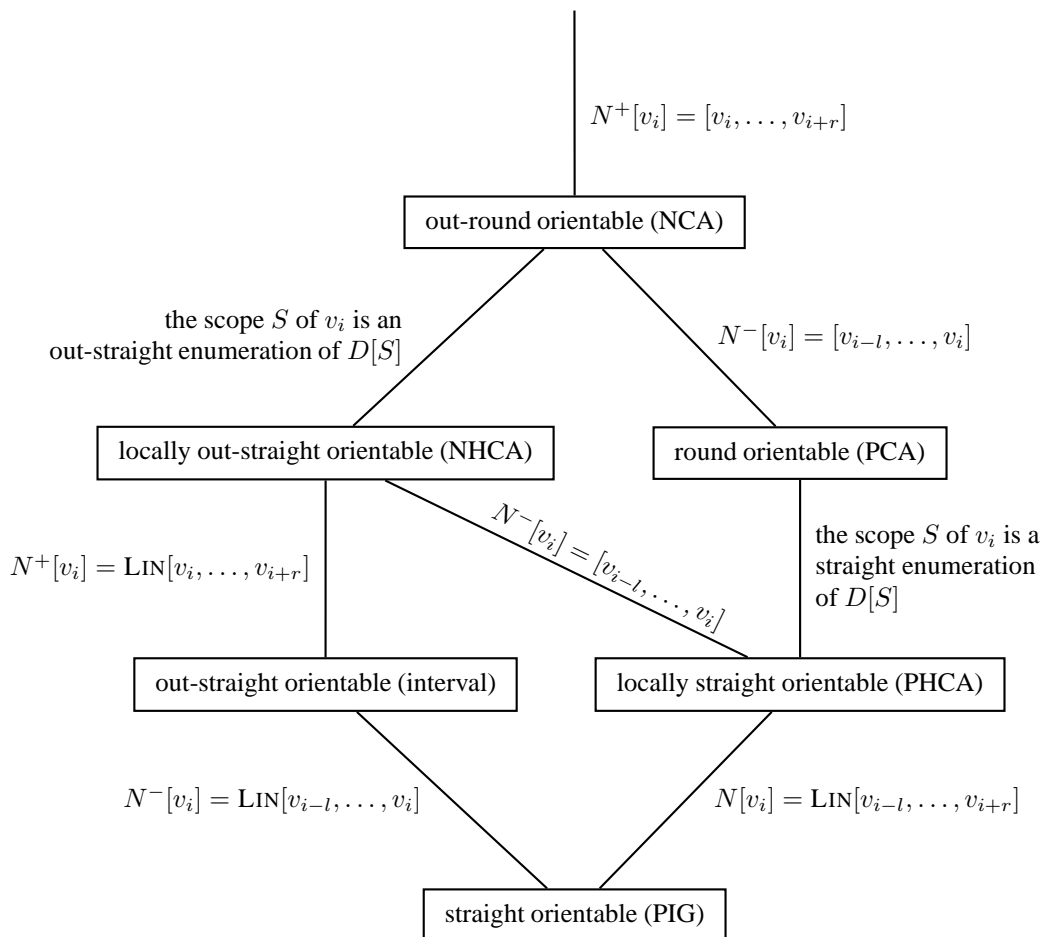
$N^+[v_i] = [v_i, \ldots, v_{i+r}]$

out-round orientable (NCA)

the scope $S$ of $v_i$ is an out-straight enumeration of $D[S]$

$N^-[v_i] = [v_{i-l}, \ldots, v_i]$

locally out-straight orientable (NHCA)

round orientable (PCA)

$N^+[v_i] = \text{LIN}[v_i, \ldots, v_{i+r}]$

$N^-[v_i] = [v_{i-l}, \ldots, v_i]$

the scope $S$ of $v_i$ is a straight enumeration of $D[S]$

out-straight orientable (interval)

locally straight orientable (PHCA)

$N^-[v_i] = \text{LIN}[v_{i-l}, \ldots, v_i]$

$N[v_i] = \text{LIN}[v_{i-l}, \ldots, v_{i+r}]$

straight orientable (PIG)